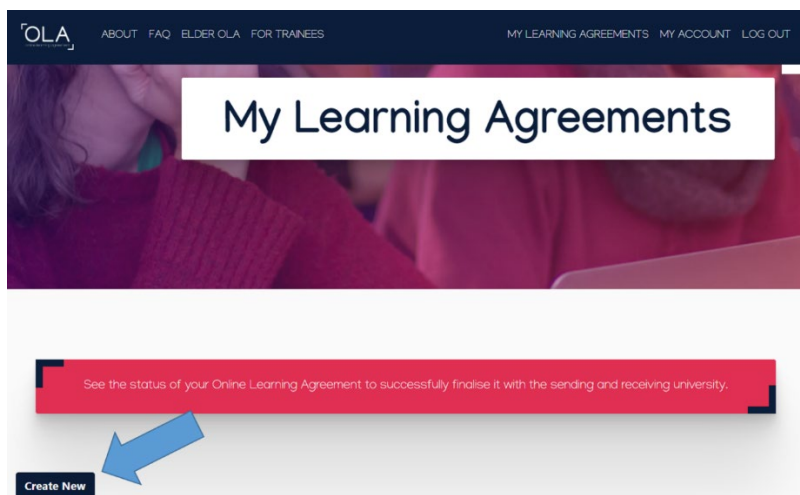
OLA

ABOUT FAQ ELDER OLA FOR TRAINEES

MY LEARNING AGREEMENTS MY ACCOUNT LOG OUT

My Learning Agreements

See the status of your Online Learning Agreement to successfully finalise it with the sending and receiving university.

Create New